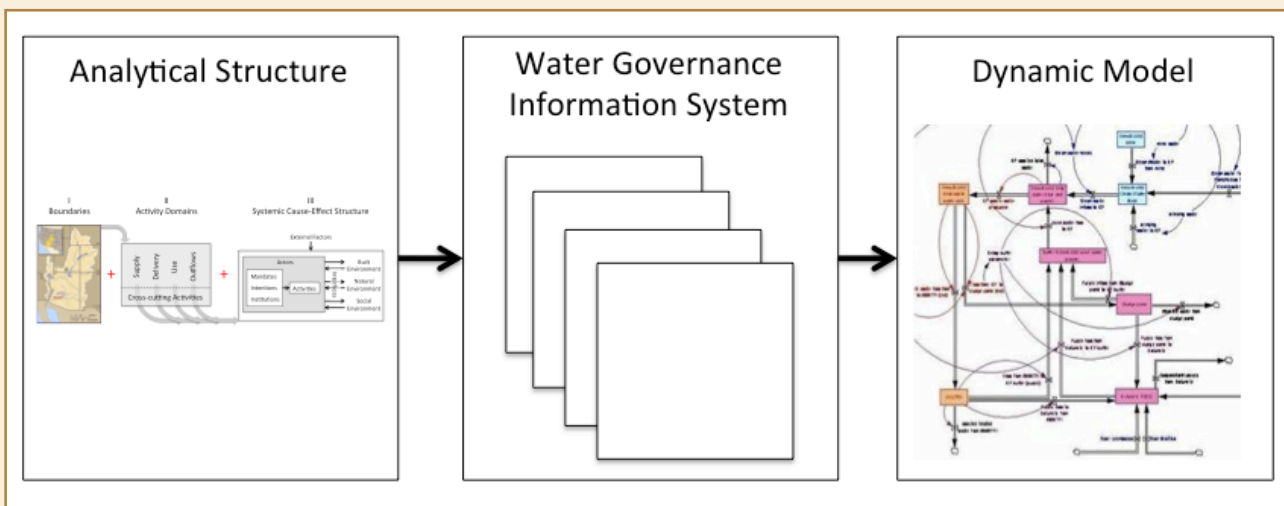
Analytical Structure

I
Boundaries

II
Activity Domains

III
Systemic Cause-Effect Structure

Supply
Delivery
Use
Outflows

Cross-cutting Activities

External Factors

Actors

Mandates
Intentions
Institutions

Activities

Built Environment
Natural Environment
Social Environment

Water Governance Information System

Dynamic Model

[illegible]